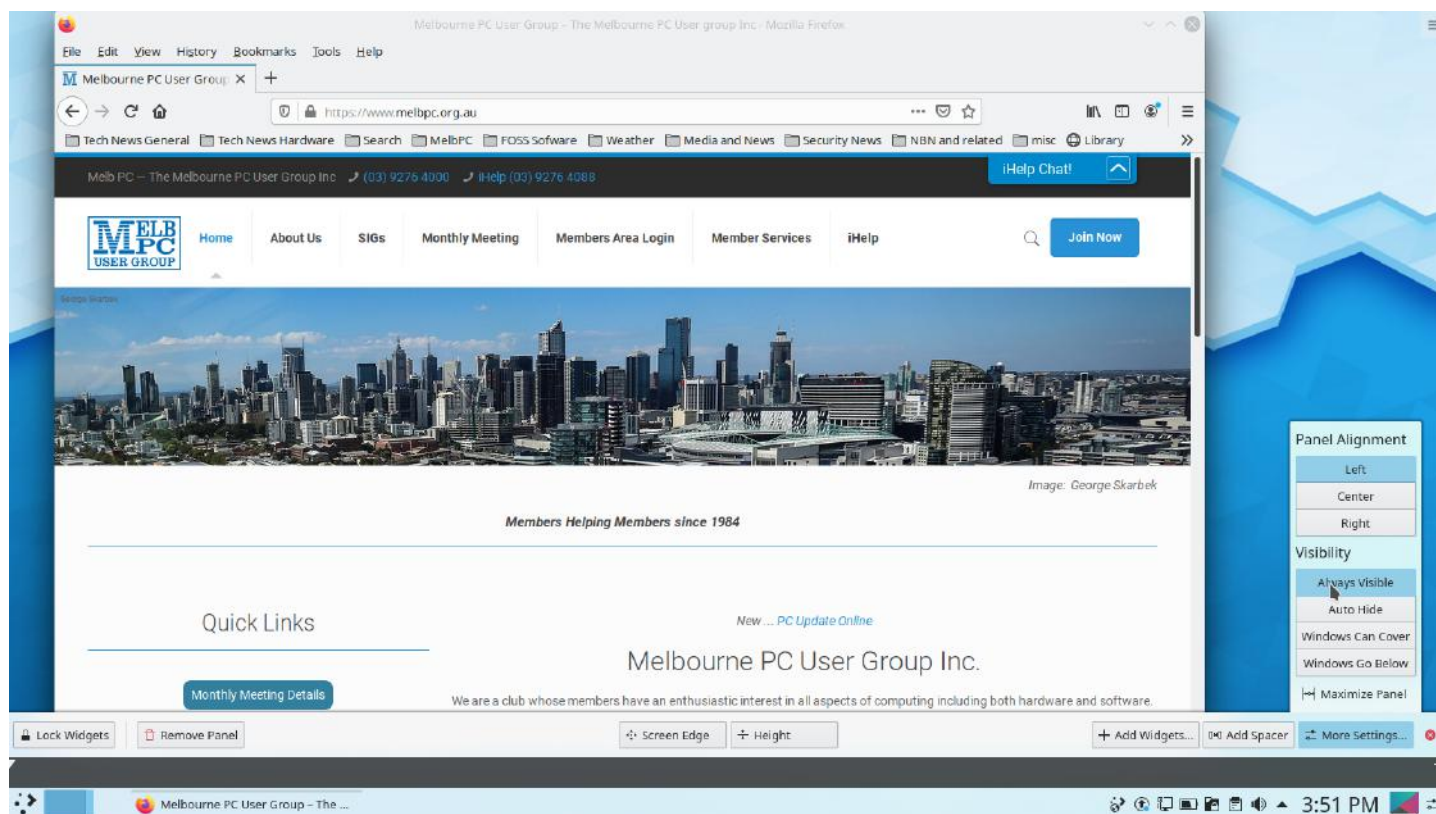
Melbourne PC User Group - The Melbourne PC User group Inc - Mozilla Firefox

File Edit View History Bookmarks Tools Help

Melbourne PC User Group ×

https://www.melbpc.org.au

Tech News General | Tech News Hardware | Search | MelbPC | FOSS Sofware | Weather | Media and News | Security News | NBN and related | misc | Library

Melb PC -- The Melbourne PC User Group Inc (03) 9276 4000 iHelp (03) 9276 4088

iHelp Chat!

MELB PC USER GROUP

Home | About Us | SIGs | Monthly Meeting | Members Area Login | Member Services | iHelp

Join Now

George Skarbek

Image: George Skarbek

Members Helping Members since 1984

Quick Links

Monthly Meeting Details

New ... PC Update Online

Melbourne PC User Group Inc.

We are a club whose members have an enthusiastic interest in all aspects of computing including both hardware and software.

Panel Alignment
Left
Center
Right
Visibility
Always Visible
Auto Hide
Windows Can Cover
Windows Go Below
Maximize Panel

Lock Widgets | Remove Panel | Screen Edge | Height | Add Widgets... | Add Spacer | More Settings...

Melbourne PC User Group – The ...

3:51 PM